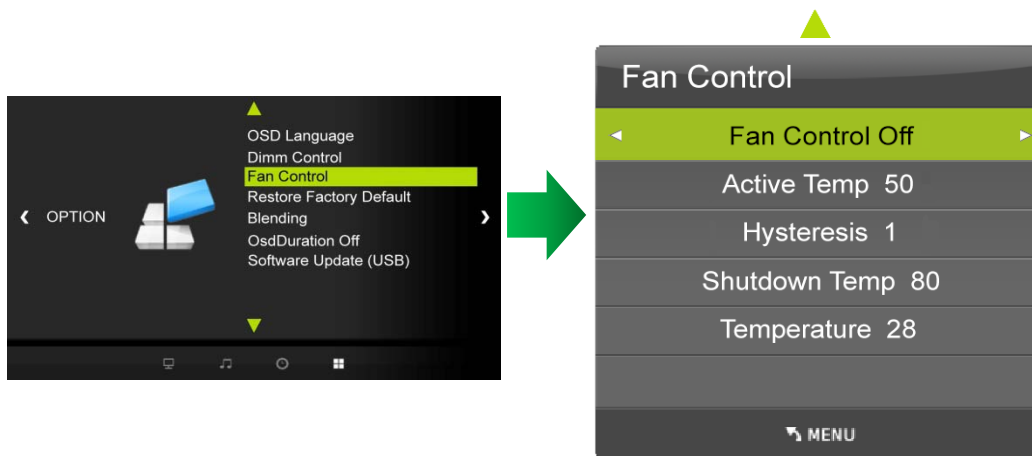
‹ OPTION ›

OSD Language
Dimm Control
Fan Control
Restore Factory Default
Blending
OsdDuration Off
Software Update (USB)

Fan Control

Fan Control Off
Active Temp 50
Hysteresis 1
Shutdown Temp 80
Temperature 28

MENU